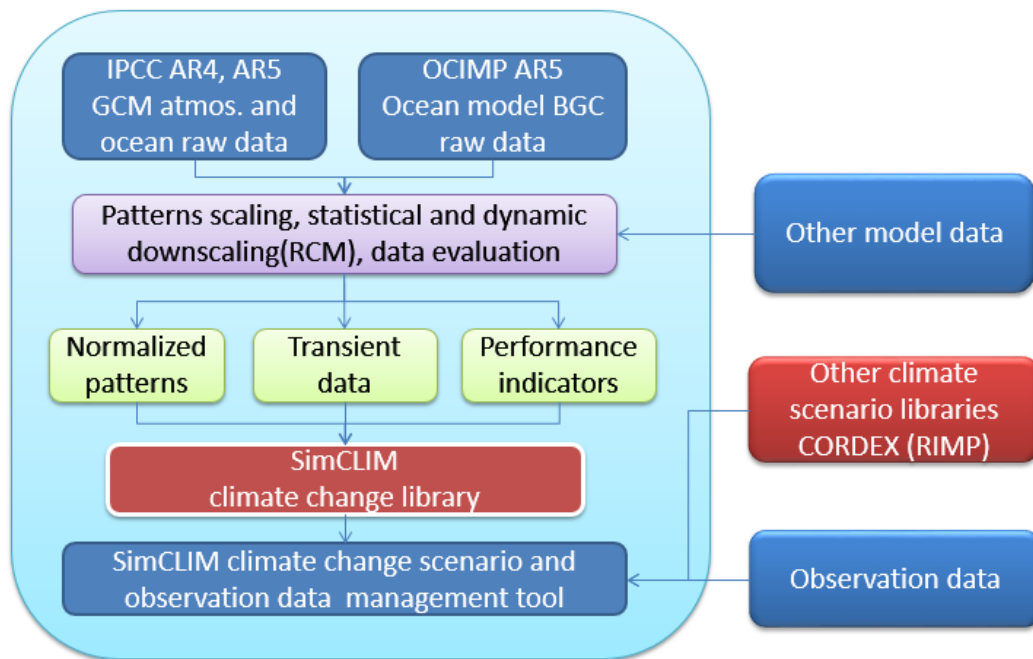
IPCC AR4, AR5 GCM atmos. and ocean raw data

OCIMP AR5 Ocean model BGC raw data

Patterns scaling, statistical and dynamic downscaling(RCM), data evaluation

Other model data

Normalized patterns

Transient data

Performance indicators

Other climate scenario libraries CORDEX (RIMP)

SimCLIM climate change library

SimCLIM climate change scenario and observation data management tool

Observation data